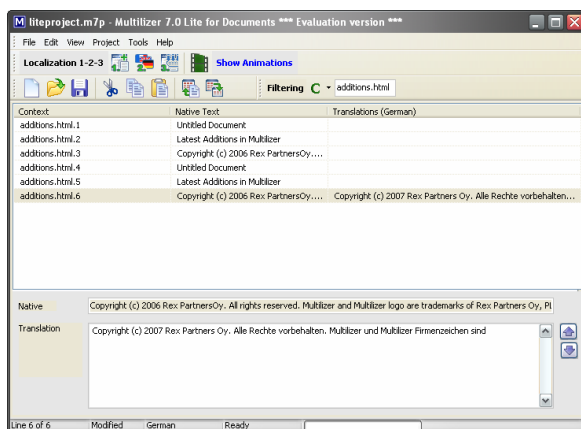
liteproject.m7p - Multilizer 7.0 Lite for Documents *** Evaluation version ***

File Edit View Project Tools Help

Localization 1-2-3 Show Animations

Filtering C additions.html

| Context | Native Text | Translations (German) |
|---|---|---|
| additions.html.1 | Untitled Document | |
| additions.html.2 | Latest Additions in Multilizer | |
| additions.html.3 | Copyright (c) 2006 Rex PartnersOy.... | |
| additions.html.4 | Untitled Document | |
| additions.html.5 | Latest Additions in Multilizer | |
| additions.html.6 | Copyright (c) 2006 Rex PartnersOy.... | Copyright (c) 2007 Rex Partners Oy. Alle Rechte vorbehalten.... |

Native
Copyright (c) 2006 Rex PartnersOy. All rights reserved. Multilizer and Multilizer logo are trademarks of Rex Partners Oy, Pl

Translation
Copyright (c) 2007 Rex Partners Oy. Alle Rechte vorbehalten. Multilizer und Multilizer Firmenzeichen sind

Line 6 of 6 Modified German Ready